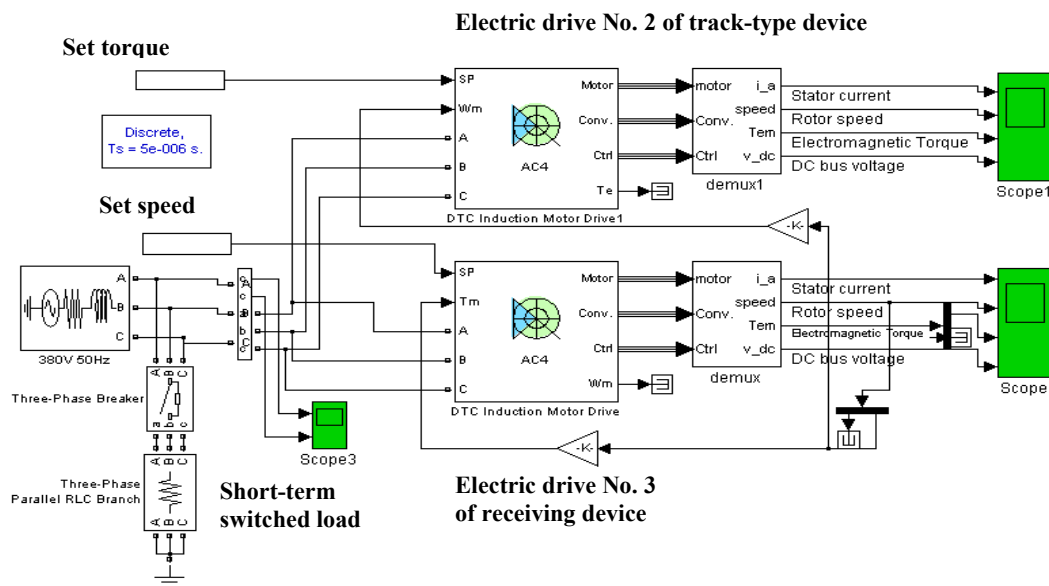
Electric drive No. 2 of track-type device

Set torque

Discrete,
Ts = 5e-006 s.

SP
Wm
A
B
C
Motor
Conv.
Ctrl
Te
AC4
DTC Induction Motor Drive1

motor
Conv.
Ctrl
i_a
speed
Tem
v_dc
demux1

Stator current
Rotor speed
Electromagnetic Torque
DC bus voltage

Scope1

Set speed

-K-

A
B
C
380V 50Hz

A
B
C
a
b
c

SP
Tm
A
B
C
Motor
Conv.
Ctrl
Wm
AC4
DTC Induction Motor Drive

motor
Conv.
Ctrl
i_a
speed
Tem
v_dc
demux

Stator current
Rotor speed
Electromagnetic Torque
DC bus voltage

Scope

Three-Phase Breaker

Scope3

-K-

Three-Phase
Parallel RLC Branch

Short-term
switched load

Electric drive No. 3
of receiving device